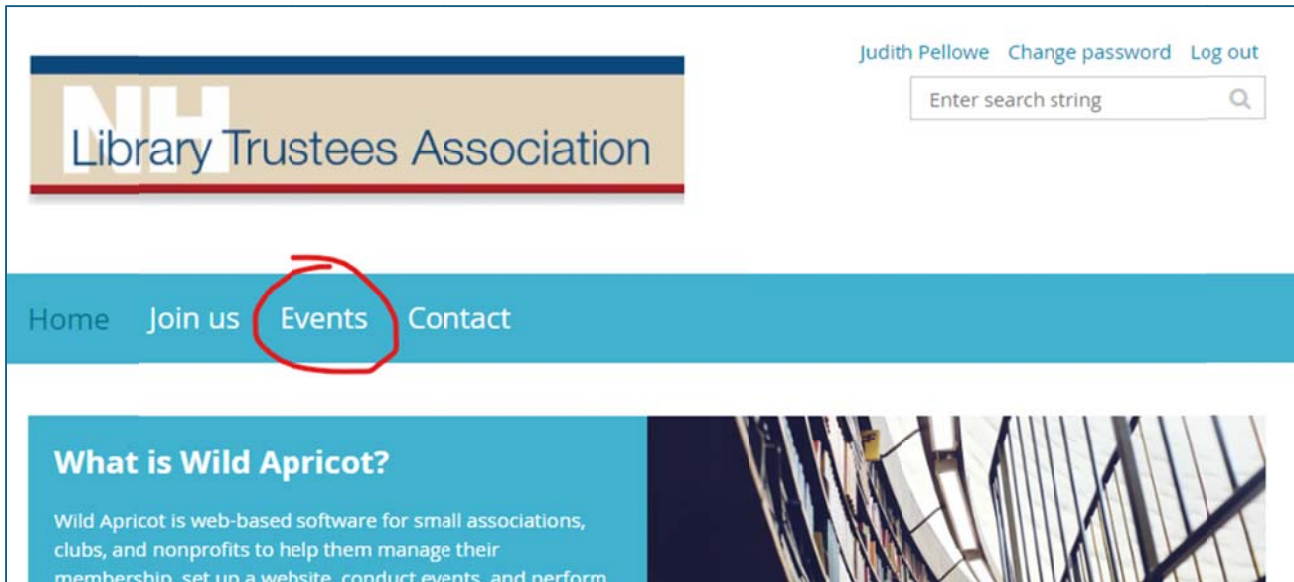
NH Library Trustees Association

Judith Pellowe Change password Log out

Enter search string

Home Join us Events Contact

What is Wild Apricot?

Wild Apricot is web-based software for small associations, clubs, and nonprofits to help them manage their membership, set up a website, conduct events, and perform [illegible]